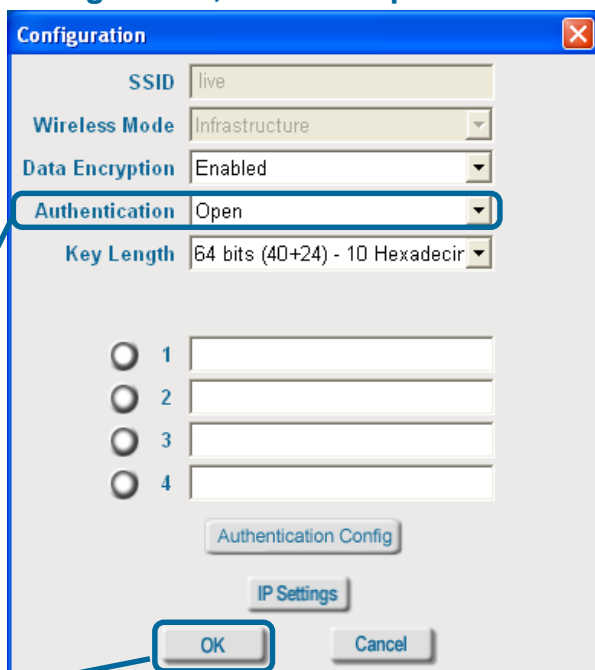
Configuration

SSID live

Wireless Mode Infrastructure

Data Encryption Enabled

Authentication Open

Key Length 64 bits (40+24) - 10 Hexadecir

1

2

3

4

Authentication Config

IP Settings

OK

Cancel